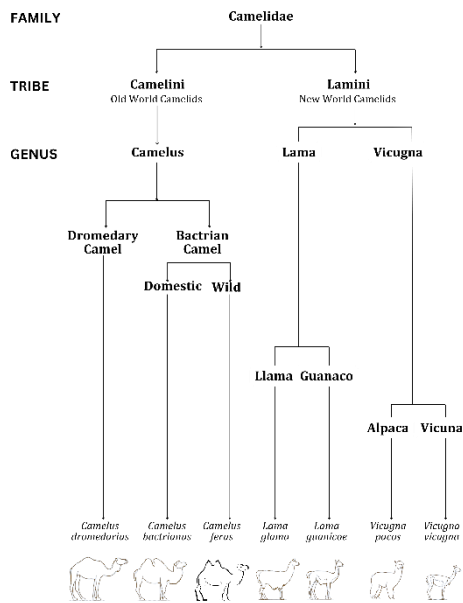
FAMILY

Camelidae

TRIBE

Camelini
Old World Camelids

Lamini
New World Camelids

GENUS

Camelus

Lama

Vicugna

Dromedary Camel

Bactrian Camel

Domestic

Wild

Llama

Guanaco

Alpaca

Vicuna

Camelus dromedarius

Camelus bactrianus

Camelus ferus

Lama glama

Lama guanicoe

Vicugna pacos

Vicugna vicugna